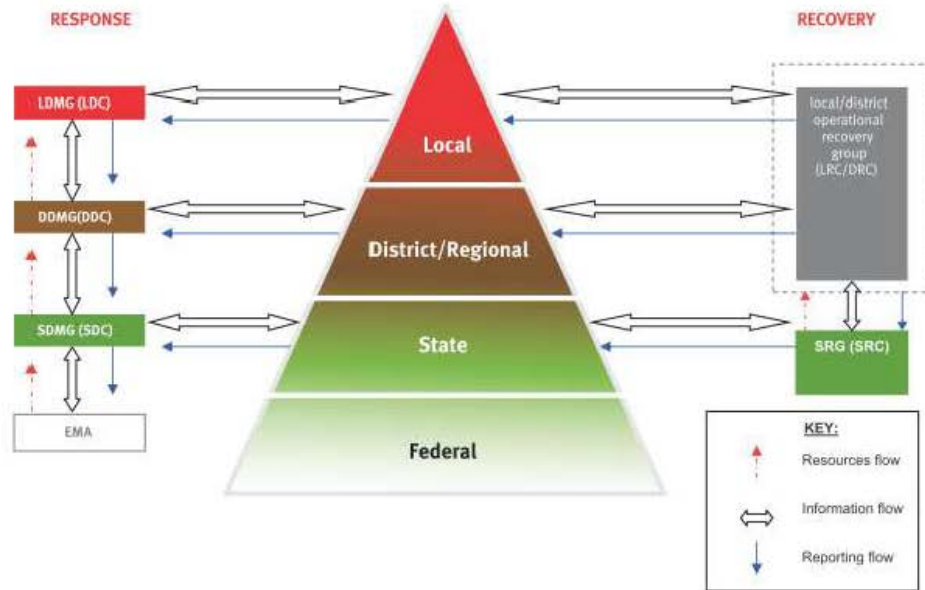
RESPONSE

RECOVERY

LDMG (LDC)

DDMG(DDC)

SDMG (SDC)

EMA

Local

District/Regional

State

Federal

local/district operational recovery group (LRC/DRC)

SRG (SRC)

KEY:

Resources flow

Information flow

Reporting flow